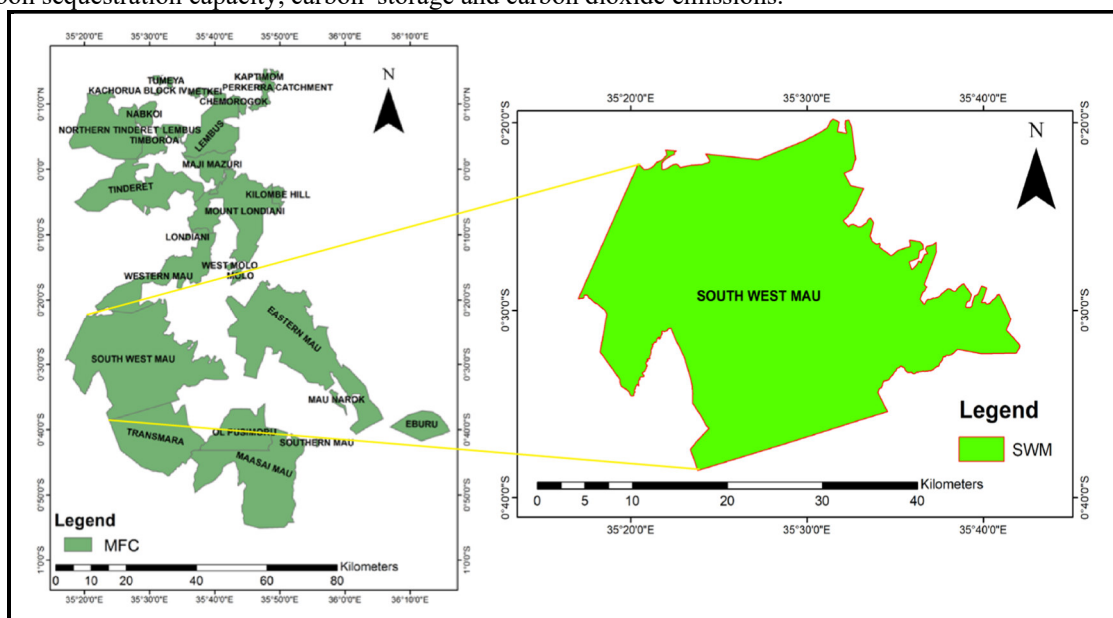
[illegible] sequestration capacity, carbon storage and carbon dioxide emissions.

35°20'0"E 35°30'0"E 35°40'0"E 35°50'0"E 36°0'0"E 36°10'0"E

N

TUMEYA
KAPTIMOM
KACHORUA BLOCK IV
METKEI
PERKERRA CATCHMENT
CHEMOROGOK
NABKOI
NORTHERN TINDERET
LEMBUS
TIMBOROA
LEMBUS
MAJI MAZURI
TINDERET
KILOMBE HILL
MOUNT LONDIANI
LONDIANI
WEST MOLO
MOLO
WESTERN MAU
EASTERN MAU
SOUTH WEST MAU
MAU NAROK
EBURU
OL PUSIMORU
SOUTHERN MAU
TRANSMARA
MAASAI MAU

0°10'0"N 0°0'0" 0°10'0"S 0°20'0"S 0°30'0"S 0°40'0"S 0°50'0"S 1°0'0"S

Legend
MFC

0 10 20 40 60 80 Kilometers

35°20'0"E 35°30'0"E 35°40'0"E 35°50'0"E 36°0'0"E 36°10'0"E

35°20'0"E 35°30'0"E 35°40'0"E

N

0°20'0"S 0°30'0"S 0°40'0"S

SOUTH WEST MAU

Legend
SWM

0 5 10 20 30 40 Kilometers

35°20'0"E 35°30'0"E 35°40'0"E